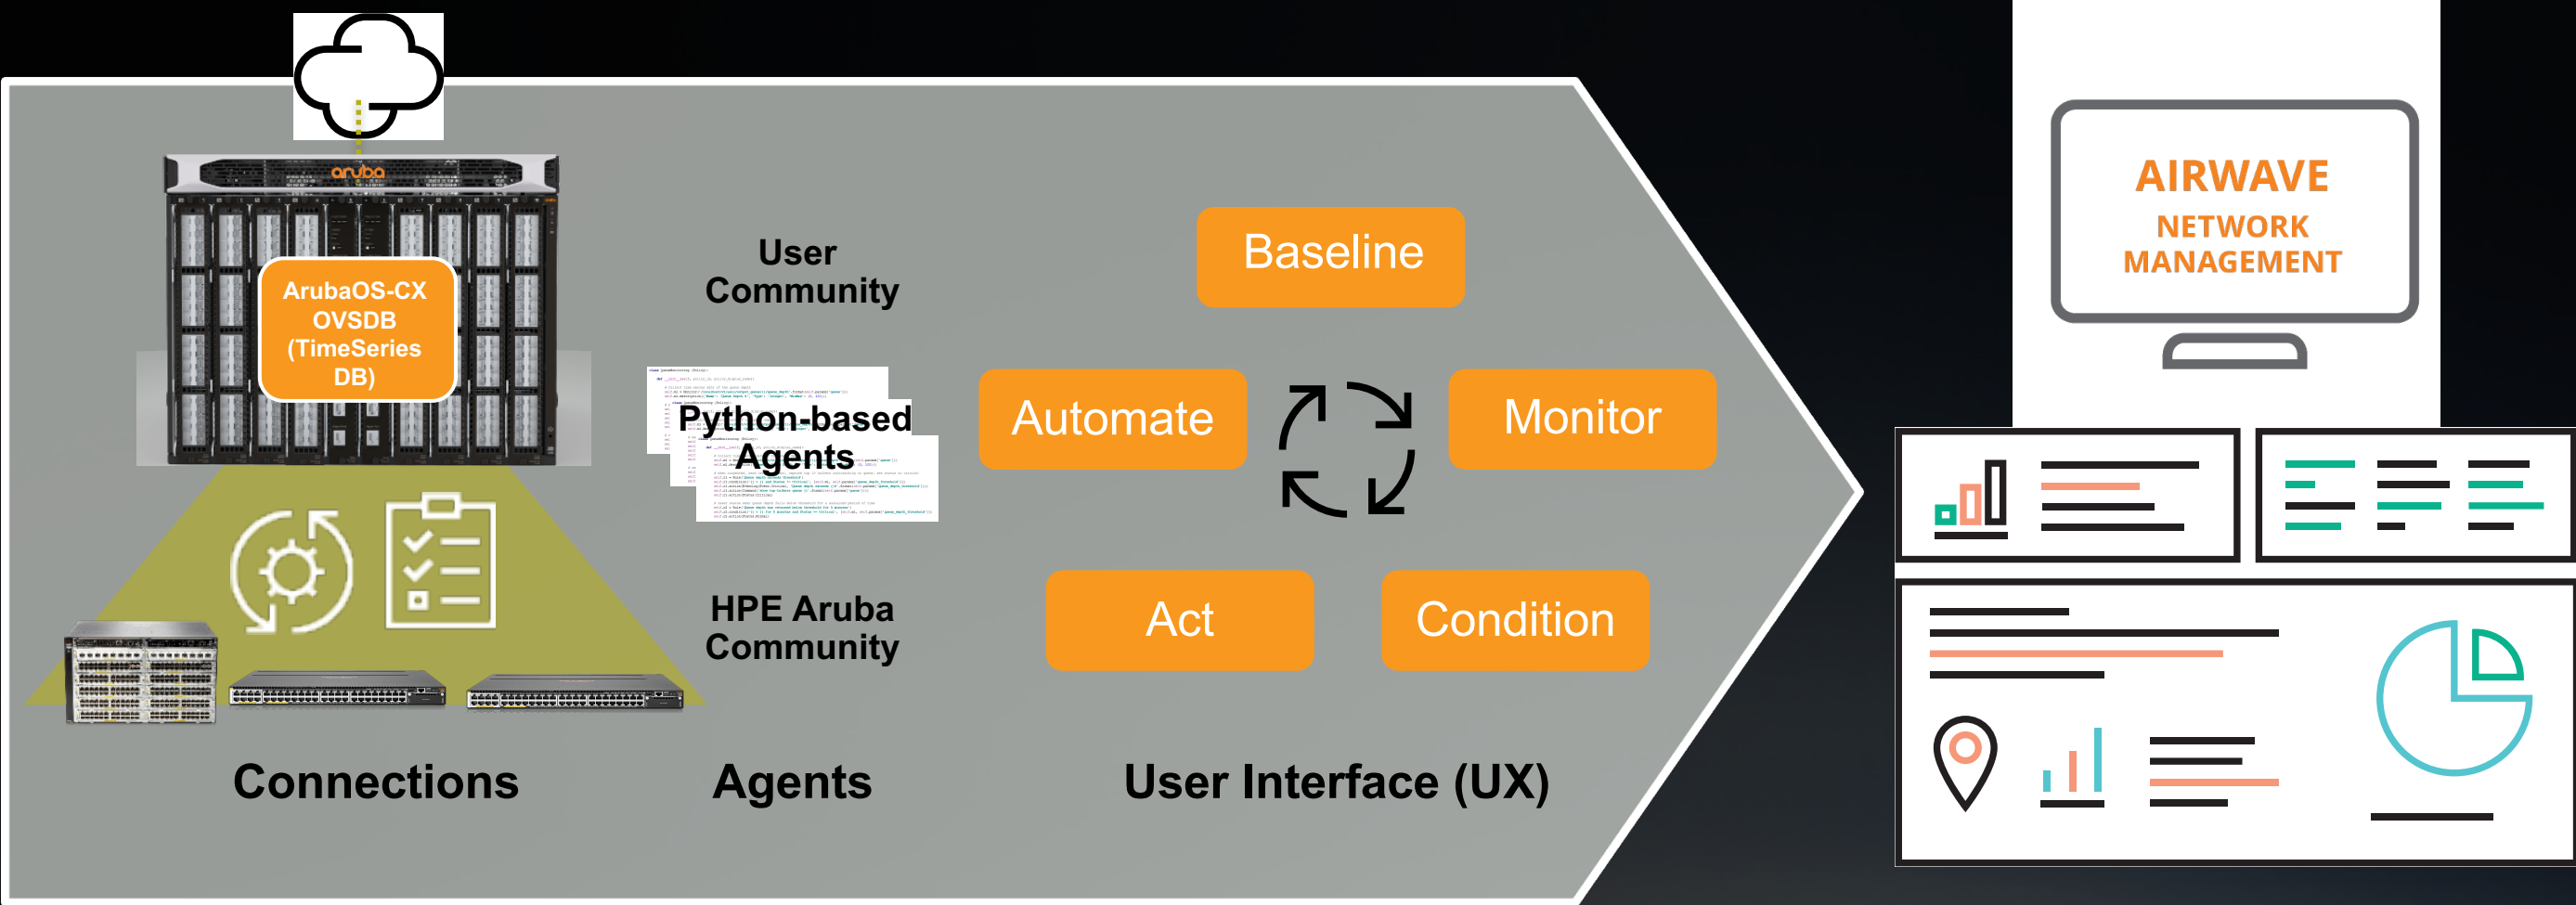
aruba

ArubaOS-CX OVSDB (TimeSeries DB)

User Community

Python-based Agents

HPE Aruba Community

Baseline

Automate

Monitor

Act

Condition

Connections

Agents

User Interface (UX)

AIRWAVE NETWORK MANAGEMENT